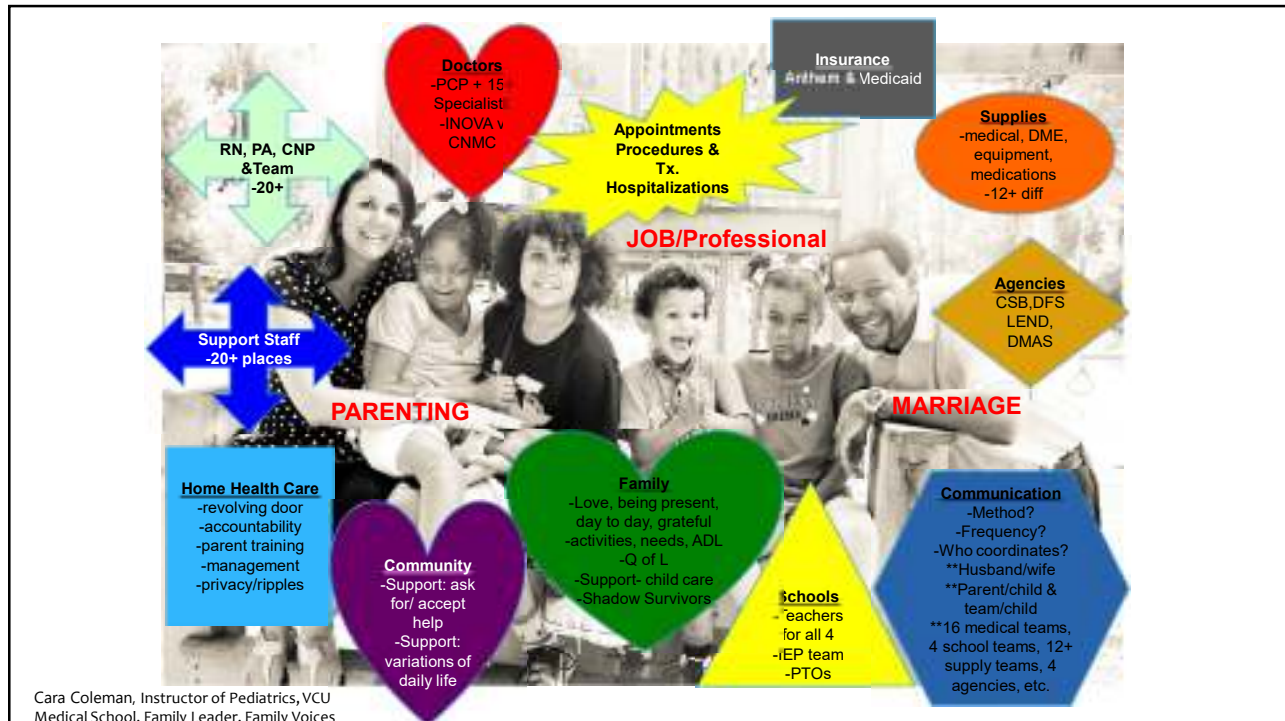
Doctors
-PCP + 15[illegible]
Specialist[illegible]
-INOVA v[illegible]
CNMC

Insurance
Anthem & Medicaid

RN, PA, CNP
&Team
-20+

Appointments
Procedures &
Tx.
Hospitalizations

Supplies
-medical, DME,
equipment,
medications
-12+ diff

JOB/Professional

Agencies
CSB,DFS
LEND,
DMAS

Support Staff
-20+ places

PARENTING

MARRIAGE

Home Health Care
-revolving door
-accountability
-parent training
-management
-privacy/ripples

Family
-Love, being present,
day to day, grateful
-activities, needs, ADL
-Q of L
-Support- child care
-Shadow Survivors

Communication
-Method?
-Frequency?
-Who coordinates?
**Husband/wife
**Parent/child &
team/child
**16 medical teams,
4 school teams, 12+
supply teams, 4
agencies, etc.

Community
-Support: ask
for/ accept
help
-Support:
variations of
daily life

Schools
-Teachers
for all 4
-IEP team
-PTOs

Cara Coleman, Instructor of Pediatrics, VCU
Medical School, Family Leader, Family Voices